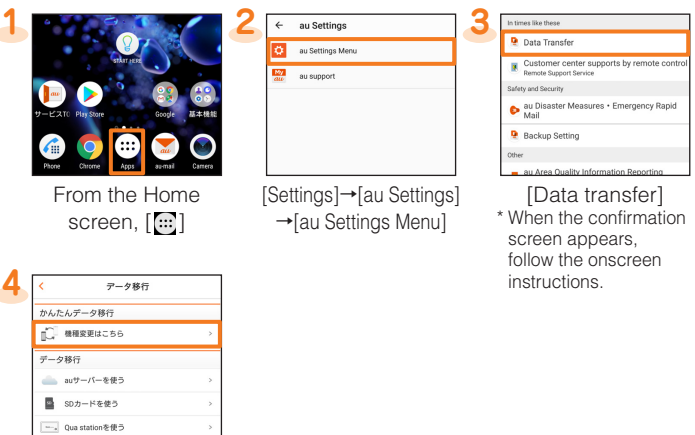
1

START HERE

サービスTO Play Store Google 基本機能

Phone Chrome Apps au mail Camera

From the Home screen, [⋯]

2

← au Settings

au Settings Menu

au support

[Settings]→[au Settings] →[au Settings Menu]

3

In times like these

Data Transfer

Customer center supports by remote control
Remote Support Service

Safety and Security

au Disaster Measures • Emergency Rapid Mail

Backup Setting

Other

au Area Quality Information Reporting

[Data transfer]

* When the confirmation screen appears, follow the onscreen instructions.

4

< データ移行

かんたんデータ移行

機種変更はこちら >

データ移行

auサーバーを使う >

SDカードを使う >

Qua stationを使う >